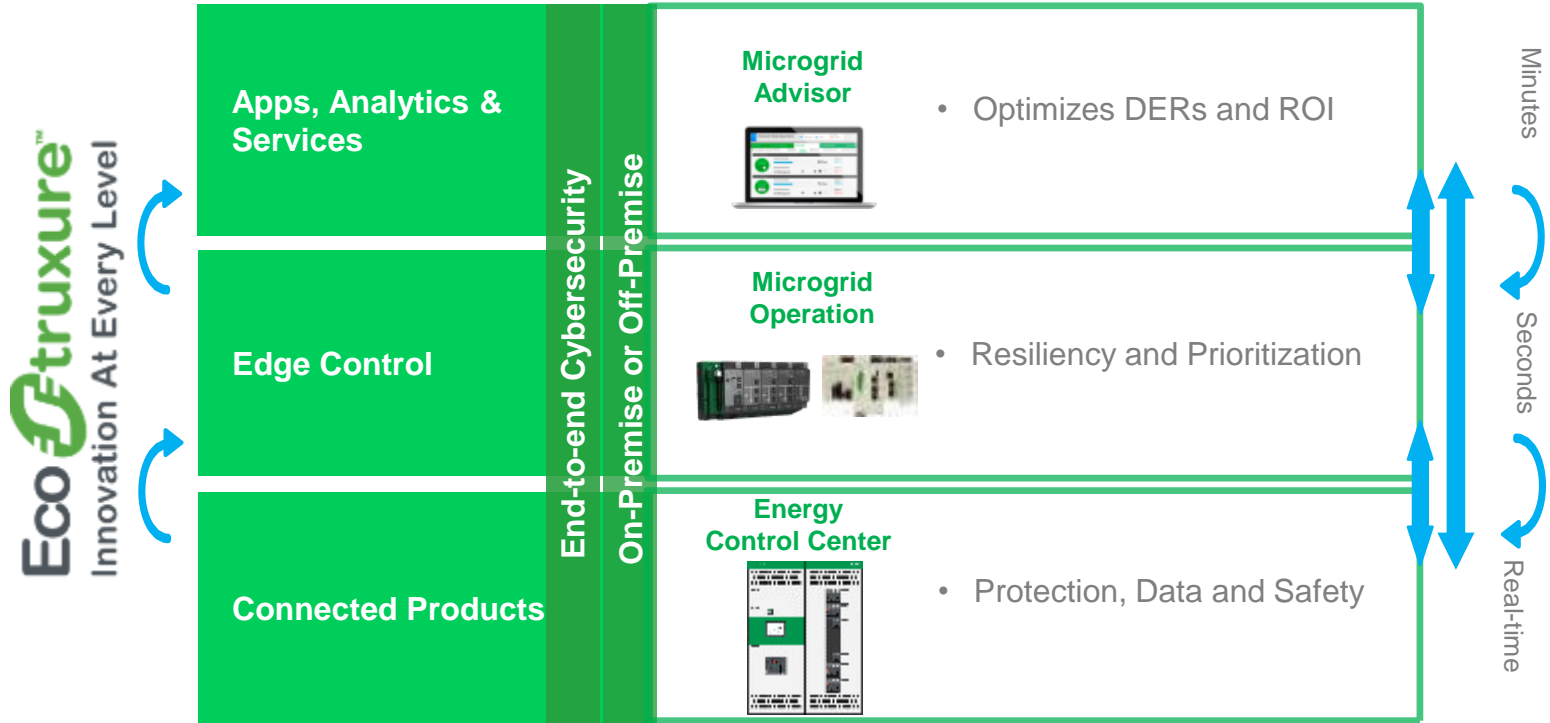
EcoStruxure™
Innovation At Every Level

Apps, Analytics & Services

Edge Control

Connected Products

End-to-end Cybersecurity

On-Premise or Off-Premise

Microgrid Advisor

• Optimizes DERs and ROI

Microgrid Operation

• Resiliency and Prioritization

Energy Control Center

• Protection, Data and Safety

Minutes

Seconds

Real-time